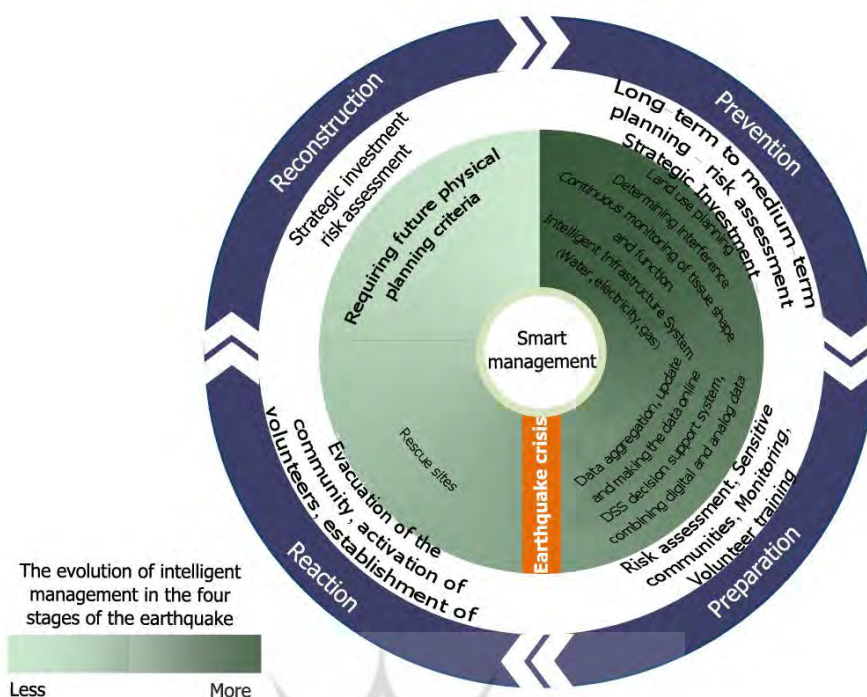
Reconstruction

Prevention

Preparation

Reaction

Strategic investment risk assessment

Requiring future physical planning criteria

Long term to medium term planning - risk assessment Strategic Investment

Land use planning

Determining interference

Continuous monitoring of tissue shape and function

Intelligent Infrastructure System (Water, electricity, gas)

Smart management

Earthquake crisis

Data aggregation, update and making the data online DSS decision support system, combining digital and analog data

Risk assessment, Sensitive communities, Monitoring, Volunteer training

Rescue sites

Evacuation of the community, activation of volunteers, establishment of

The evolution of intelligent management in the four stages of the earthquake

Less

More